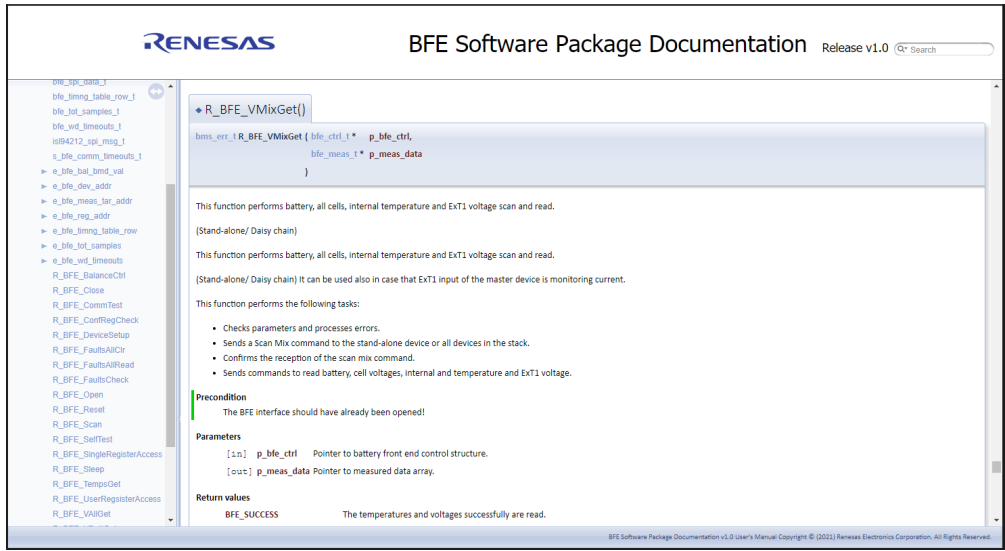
RENESAS

BFE Software Package Documentation Release v1.0 Search

bfe_spi_data_t
bfe_timng_table_row_t
bfe_tot_samples_t
bfe_wd_timeouts_t
isl94212_spi_msg_t
s_bfe_comm_timeouts_t
e_bfe_bal_bmd_val
e_bfe_dev_addr
e_bfe_meas_tar_addr
e_bfe_reg_addr
e_bfe_timng_table_row
e_bfe_tot_samples
e_bfe_wd_timeouts
R_BFE_BalanceCtrl
R_BFE_Close
R_BFE_CommTest
R_BFE_ConfRegCheck
R_BFE_DeviceSetup
R_BFE_FaultsAllClr
R_BFE_FaultsAllRead
R_BFE_FaultsCheck
R_BFE_Open
R_BFE_Reset
R_BFE_Scan
R_BFE_SelfTest
R_BFE_SingleRegisterAccess
R_BFE_Sleep
R_BFE_TempsGet
R_BFE_UserRegsisterAccess
R_BFE_VAllGet

◆ R_BFE_VMixGet()

bms_err_t R_BFE_VMixGet ( bfe_ctrl_t * p_bfe_ctrl,
bfe_meas_t * p_meas_data
)

This function performs battery, all cells, internal temperature and ExT1 voltage scan and read.

(Stand-alone/ Daisy chain)

This function performs battery, all cells, internal temperature and ExT1 voltage scan and read.

(Stand-alone/ Daisy chain) It can be used also in case that ExT1 input of the master device is monitoring current.

This function performs the following tasks:

- Checks parameters and processes errors.
- Sends a Scan Mix command to the stand-alone device or all devices in the stack.
- Confirms the reception of the scan mix command.
- Sends commands to read battery, cell voltages, internal and temperature and ExT1 voltage.

Precondition
The BFE interface should have already been opened!

Parameters
[in] p_bfe_ctrl Pointer to battery front end control structure.
[out] p_meas_data Pointer to measured data array.

Return values
BFE_SUCCESS The temperatures and voltages successfully are read.

BFE Software Package Documentation v1.0 User's Manual Copyright © (2021) Renesas Electronics Corporation. All Rights Reserved.